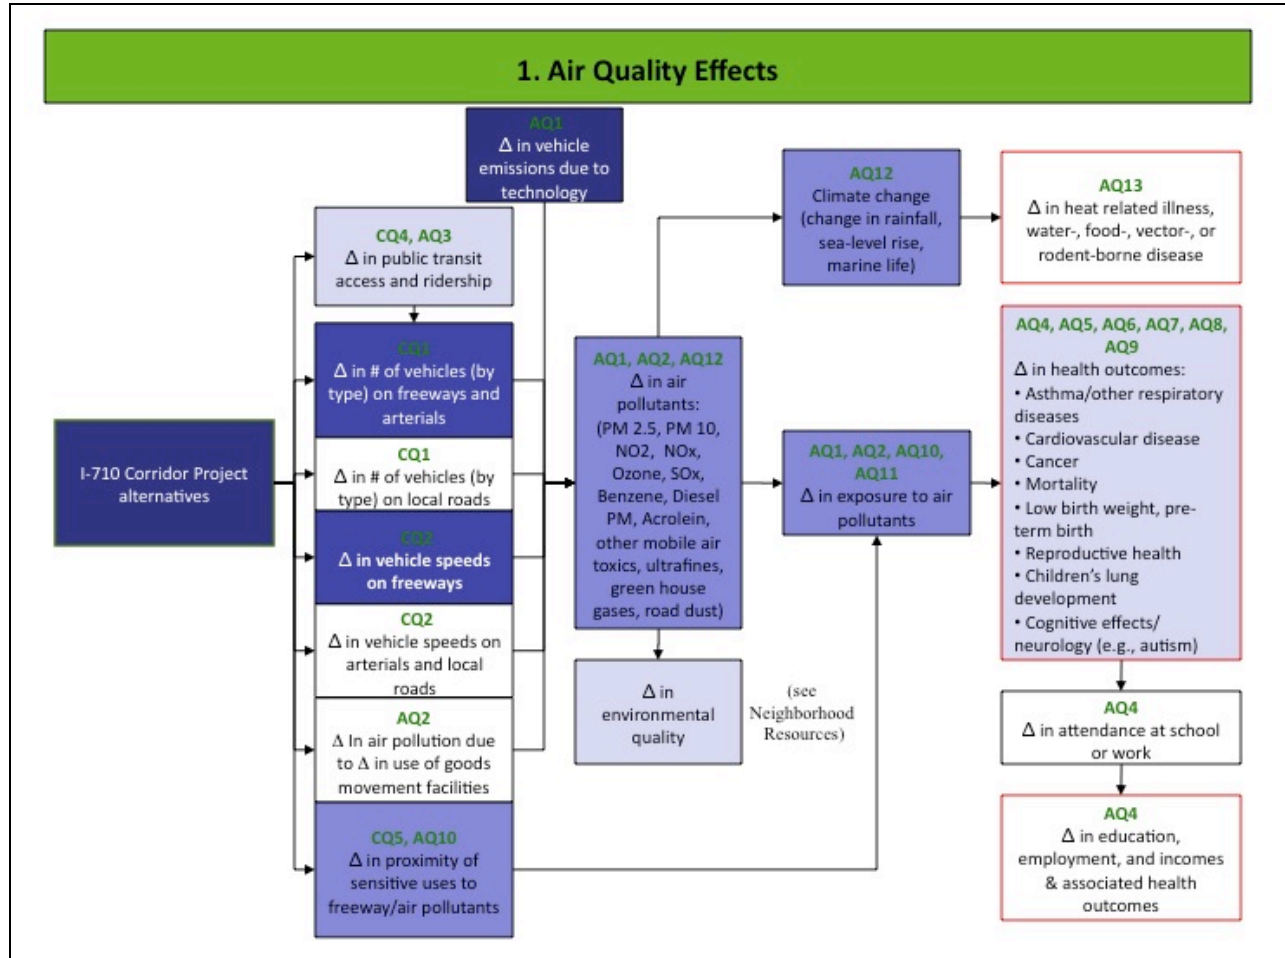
1. Air Quality Effects

AQ1
Δ in vehicle emissions due to technology

CQ4, AQ3
Δ in public transit access and ridership

CQ1
Δ in # of vehicles (by type) on freeways and arterials

CQ1
Δ in # of vehicles (by type) on local roads

CQ2
Δ in vehicle speeds on freeways

CQ2
Δ in vehicle speeds on arterials and local roads

AQ2
Δ In air pollution due to Δ in use of goods movement facilities

CQ5, AQ10
Δ in proximity of sensitive uses to freeway/air pollutants

I-710 Corridor Project alternatives

AQ12
Climate change (change in rainfall, sea-level rise, marine life)

AQ13
Δ in heat related illness, water-, food-, vector-, or rodent-borne disease

AQ1, AQ2, AQ12
Δ in air pollutants:
(PM 2.5, PM 10, NO2, NOx, Ozone, SOx, Benzene, Diesel PM, Acrolein, other mobile air toxics, ultrafines, green house gases, road dust)

Δ in environmental quality

(see Neighborhood Resources)

AQ1, AQ2, AQ10, AQ11
Δ in exposure to air pollutants

AQ4, AQ5, AQ6, AQ7, AQ8, AQ9
Δ in health outcomes:
• Asthma/other respiratory diseases
• Cardiovascular disease
• Cancer
• Mortality
• Low birth weight, preterm birth
• Reproductive health
• Children's lung development
• Cognitive effects/ neurology (e.g., autism)

AQ4
Δ in attendance at school or work

AQ4
Δ in education, employment, and incomes & associated health outcomes